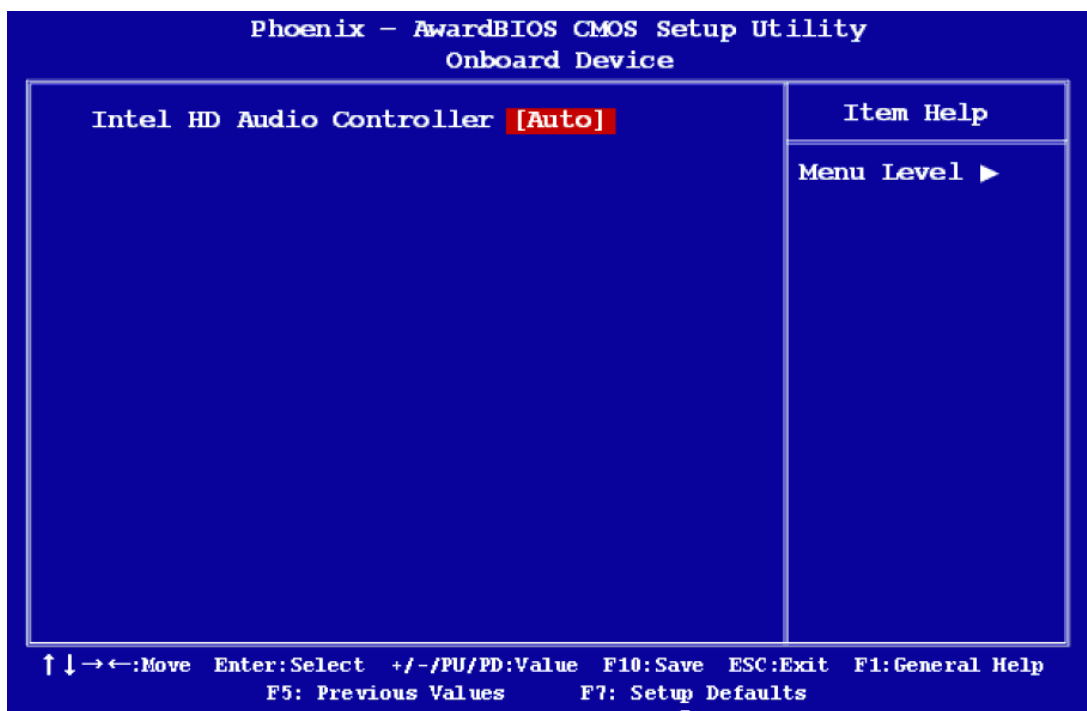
Phoenix – AwardBIOS CMOS Setup Utility
Onboard Device

Intel HD Audio Controller [Auto]

Item Help

Menu Level ▶

↑↓→←:Move Enter:Select +/-/PU/PD:Value F10:Save ESC:Exit F1:General Help
F5: Previous Values F7: Setup Defaults